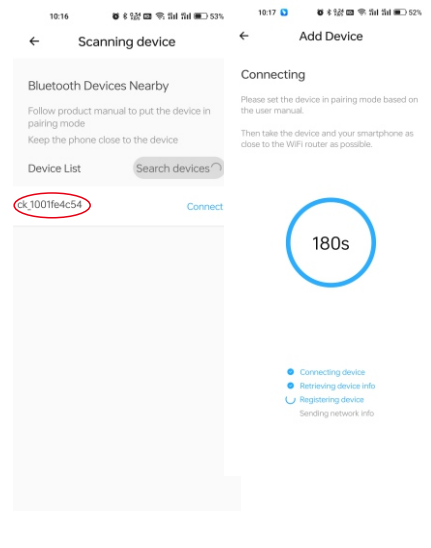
10:16 53%

←

Scanning device

Bluetooth Devices Nearby

Follow product manual to put the device in pairing mode

Keep the phone close to the device

Device List

Search devices

ck_1001fe4c54

Connect

10:17 52%

←

Add Device

Connecting

Please set the device in pairing mode based on the user manual.

Then take the device and your smartphone as close to the WiFi router as possible.

180s

Connecting device

Retrieving device info

Registering device

Sending network info